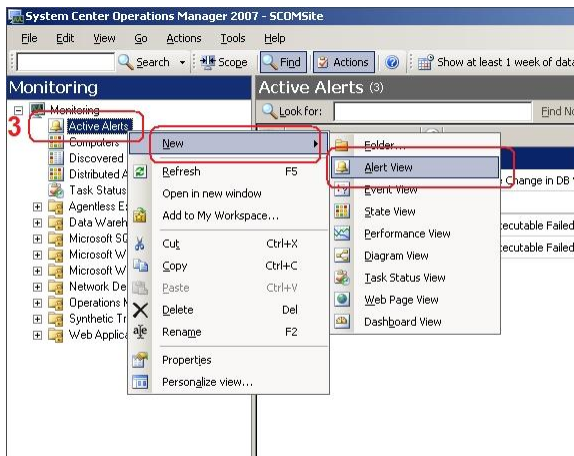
System Center Operations Manager 2007 - SCOMSite

File Edit View Go Actions Tools Help

Search Scope Find Actions Show at least 1 week of data

Monitoring

Active Alerts (3)

Look for: Find No

Monitoring
3
Active Alerts
Computers
Discovered
Distributed A
Task Status
Agentless E
Data Wareh
Microsoft SC
Microsoft W
Microsoft W
Network De
Operations M
Synthetic Tr
Web Applica

New
Refresh F5
Open in new window
Add to My Workspace...
Cut Ctrl+X
Copy Ctrl+C
Paste Ctrl+V
Delete Del
Rename F2
Properties
Personalize view...

Folder...
Alert View
Event View
State View
Performance View
Diagram View
Task Status View
Web Page View
Dashboard View

Change in DB
ecutable Failed
ecutable Failed